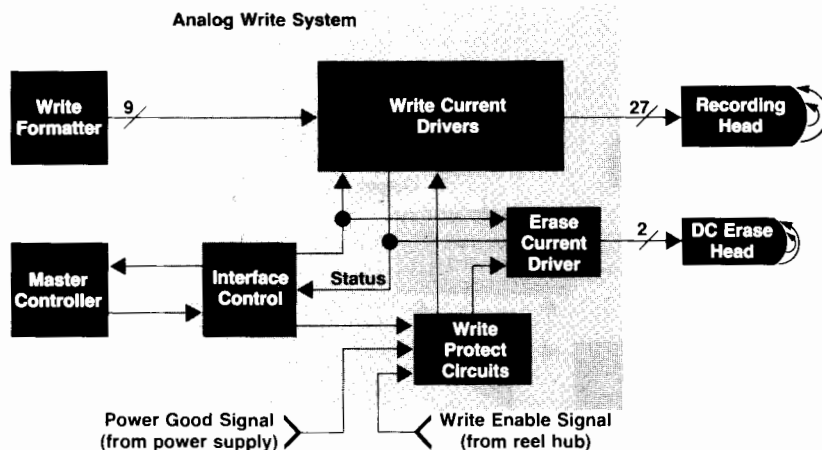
Analog Write System

Write Formatter

9

Write Current Drivers

27

Recording Head

Erase Current Driver

2

DC Erase Head

Master Controller

Interface Control

Status

Write Protect Circuits

Power Good Signal (from power supply)

Write Enable Signal (from reel hub)